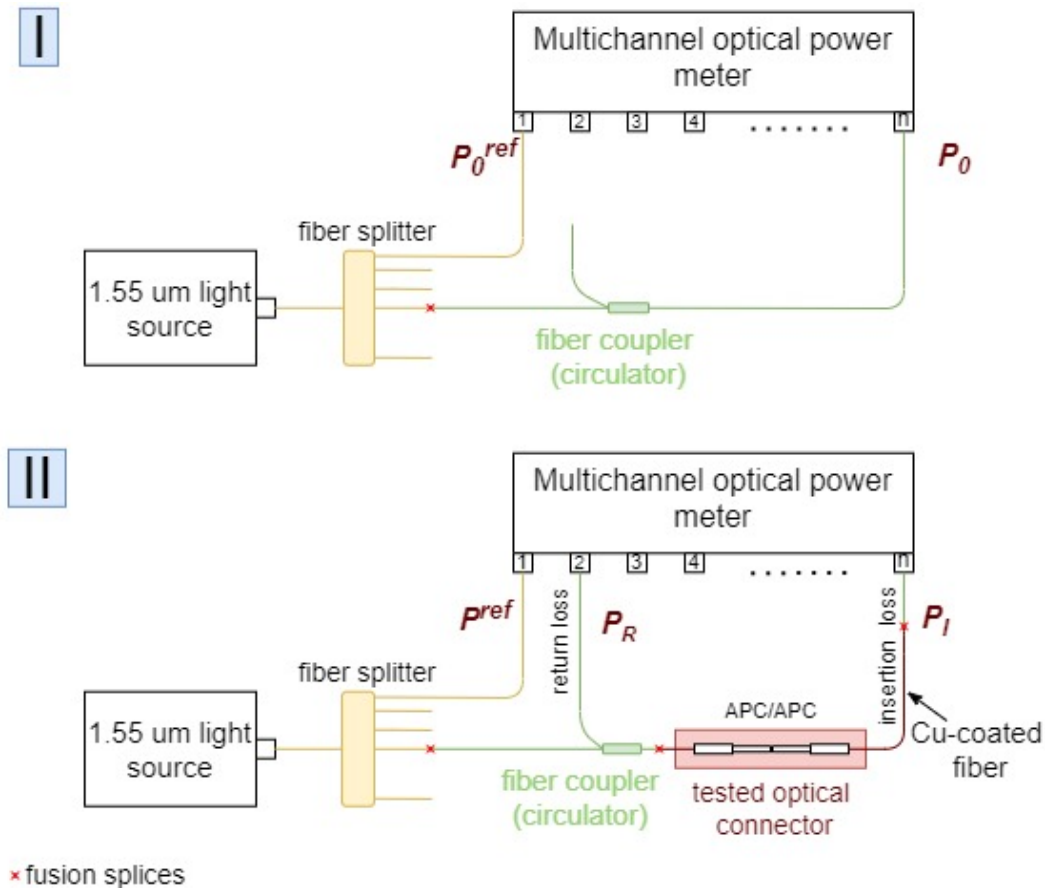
I

Multichannel optical power meter

1 2 3 4 ....... n

$P_0^{ref}$

$P_0$

fiber splitter

1.55 um light source

fiber coupler (circulator)

II

Multichannel optical power meter

1 2 3 4 ....... n

$P^{ref}$

return loss

$P_R$

insertion loss

$P_I$

fiber splitter

1.55 um light source

APC/APC

Cu-coated fiber

fiber coupler (circulator)

tested optical connector

× fusion splices